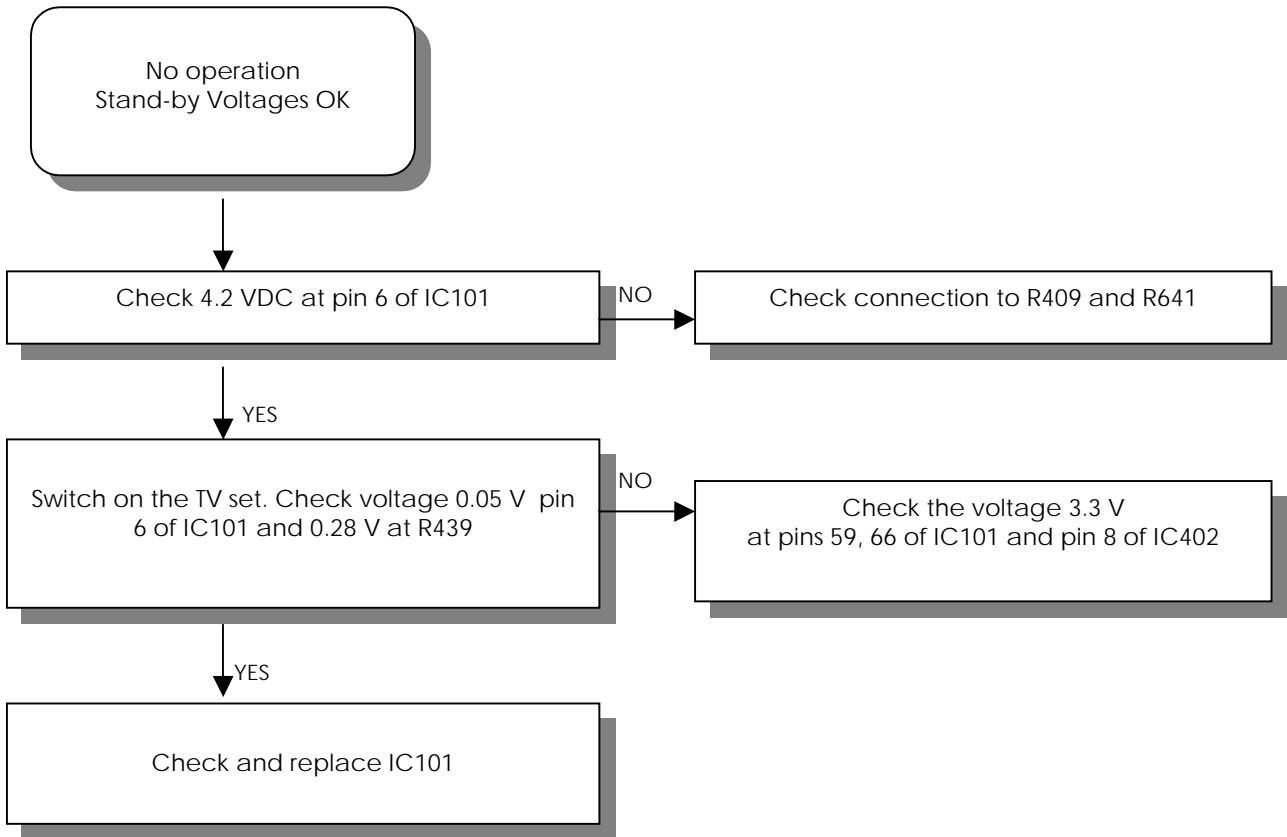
No operation
Stand-by Voltages OK

Check 4.2 VDC at pin 6 of IC101

NO

Check connection to R409 and R641

YES

Switch on the TV set. Check voltage 0.05 V pin 6 of IC101 and 0.28 V at R439

NO

Check the voltage 3.3 V
at pins 59, 66 of IC101 and pin 8 of IC402

YES

Check and replace IC101